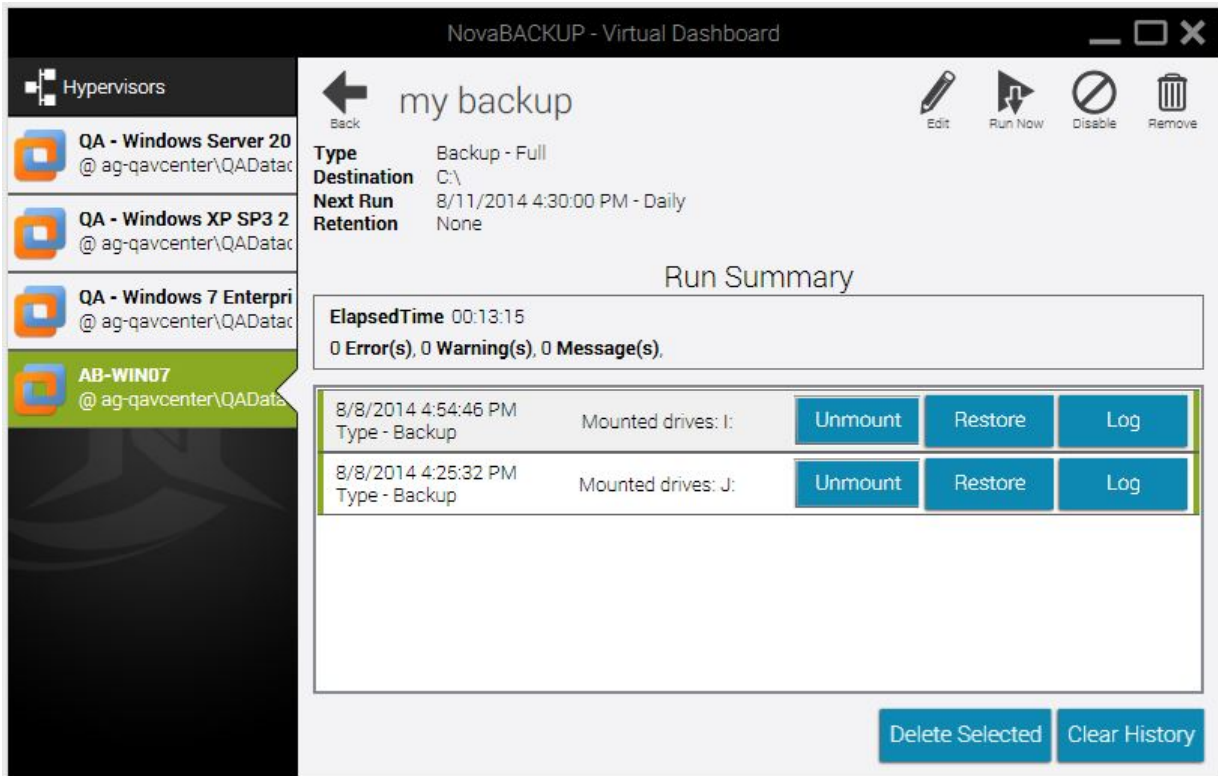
NovaBACKUP - Virtual Dashboard

Hypervisors

QA - Windows Server 20
@ ag-qavcenter\QADatac

QA - Windows XP SP3 2
@ ag-qavcenter\QADatac

QA - Windows 7 Enterpri
@ ag-qavcenter\QADatac

AB-WIN07
@ ag-qavcenter\QAData

Back

my backup

Edit Run Now Disable Remove

**Type** Backup - Full
**Destination** C:\
**Next Run** 8/11/2014 4:30:00 PM - Daily
**Retention** None

Run Summary

**ElapsedTime** 00:13:15
0 **Error(s)**, 0 **Warning(s)**, 0 **Message(s)**,

8/8/2014 4:54:46 PM
Type - Backup
Mounted drives: I:
Unmount Restore Log

8/8/2014 4:25:32 PM
Type - Backup
Mounted drives: J:
Unmount Restore Log

Delete Selected Clear History